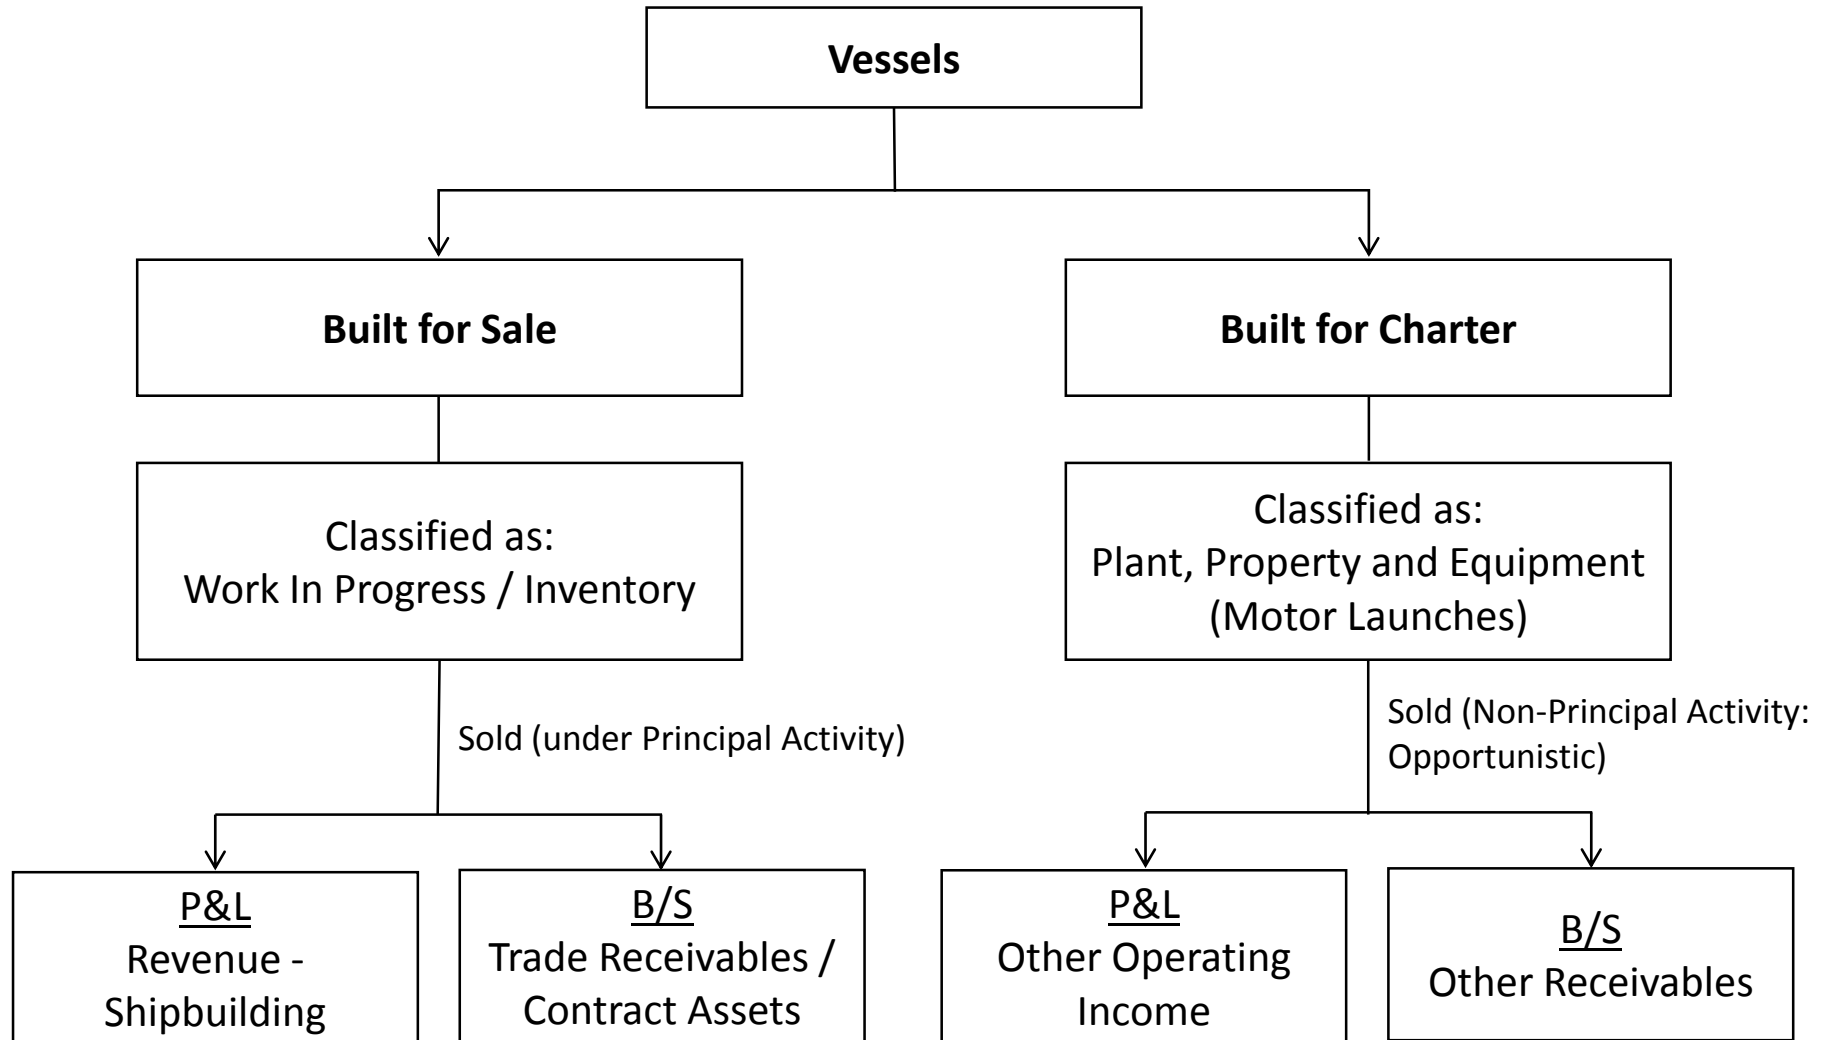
Vessels

Built for Sale

Classified as:
Work In Progress / Inventory

Sold (under Principal Activity)

P&L
Revenue - Shipbuilding

B/S
Trade Receivables / Contract Assets

Built for Charter

Classified as:
Plant, Property and Equipment (Motor Launches)

Sold (Non-Principal Activity: Opportunistic)

P&L
Other Operating Income

B/S
Other Receivables